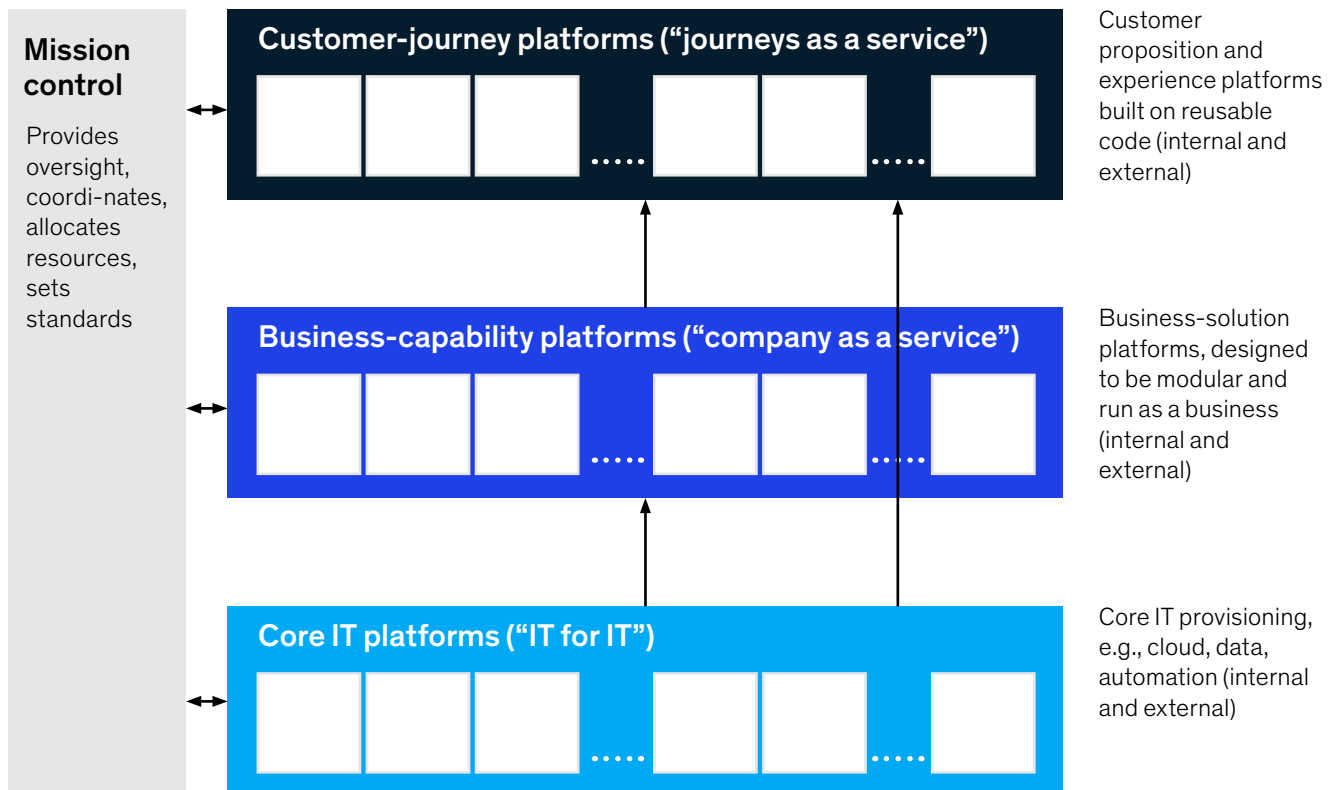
Mission control

Provides oversight, coordi-nates, allocates resources, sets standards

Customer-journey platforms (“journeys as a service”)

Customer proposition and experience platforms built on reusable code (internal and external)

Business-capability platforms (“company as a service”)

Business-solution platforms, designed to be modular and run as a business (internal and external)

Core IT platforms (“IT for IT”)

Core IT provisioning, e.g., cloud, data, automation (internal and external)